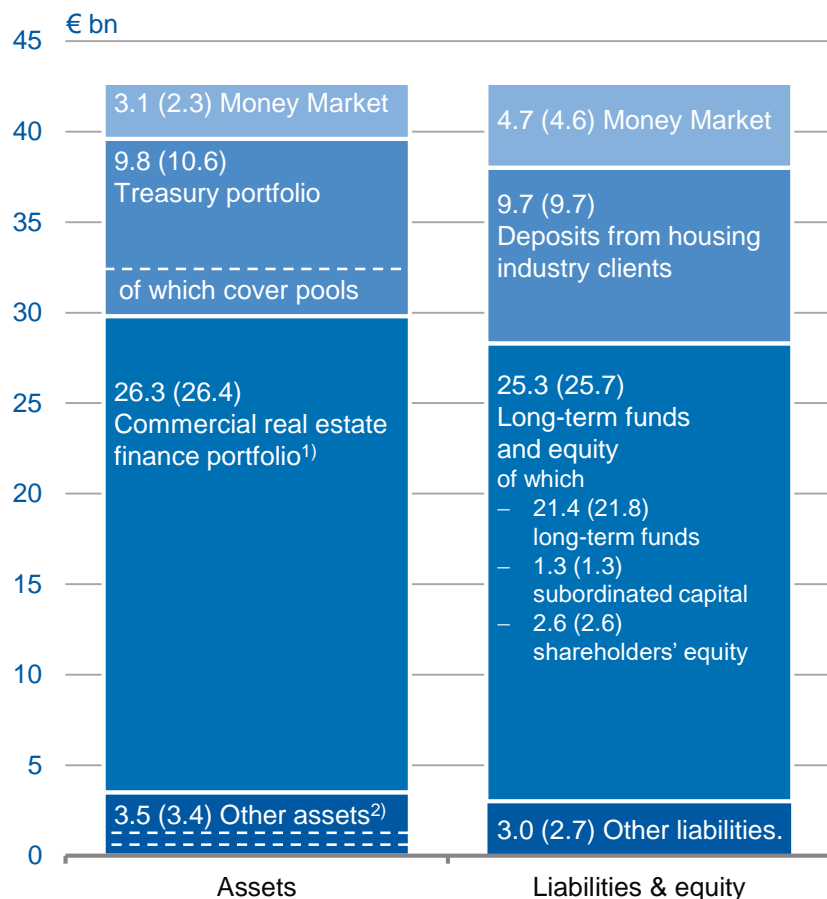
€ bn

45
40
35
30
25
20
15
10
5
0

3.1 (2.3) Money Market

9.8 (10.6) Treasury portfolio

of which cover pools

26.3 (26.4) Commercial real estate finance portfolio$^{1)}$

3.5 (3.4) Other assets$^{2)}$

4.7 (4.6) Money Market

9.7 (9.7) Deposits from housing industry clients

25.3 (25.7) Long-term funds and equity of which
– 21.4 (21.8) long-term funds
– 1.3 (1.3) subordinated capital
– 2.6 (2.6) shareholders' equity

3.0 (2.7) Other liabilities.

Assets

Liabilities & equity